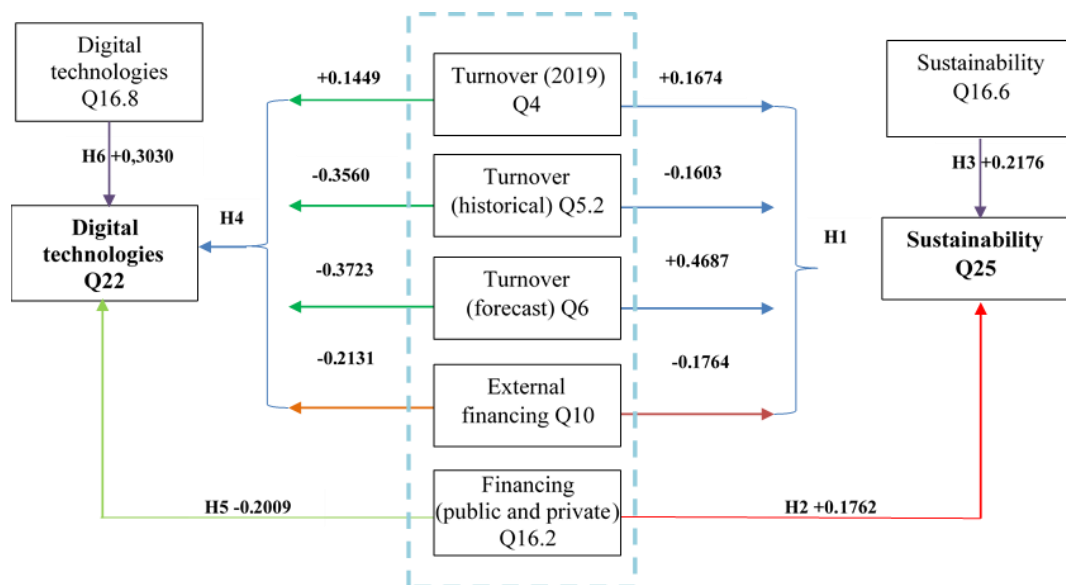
Digital technologies Q16.8

H6 +0,3030

Digital technologies Q22

H4

+0.1449

-0.3560

-0.3723

-0.2131

Turnover (2019) Q4

Turnover (historical) Q5.2

Turnover (forecast) Q6

External financing Q10

Financing (public and private) Q16.2

+0.1674

-0.1603

+0.4687

-0.1764

H1

Sustainability Q16.6

H3 +0.2176

Sustainability Q25

H5 -0.2009

H2 +0.1762